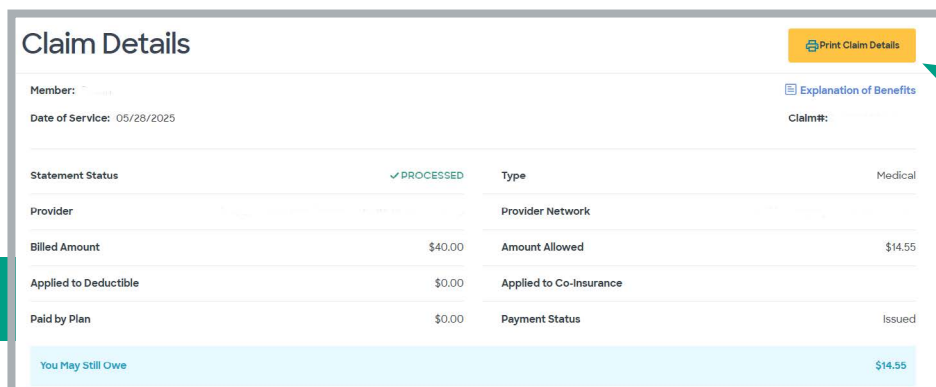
Claim Details

Print Claim Details

Member:

Explanation of Benefits

Date of Service: 05/28/2025

Claim#:

| | | | |
|---|---|---|---|
| Statement Status | ✓PROCESSED | Type | Medical |
| Provider | | Provider Network | |
| Billed Amount | \$40.00 | Amount Allowed | \$14.55 |
| Applied to Deductible | \$0.00 | Applied to Co-Insurance | |
| Paid by Plan | \$0.00 | Payment Status | Issued |

You May Still Owe $14.55